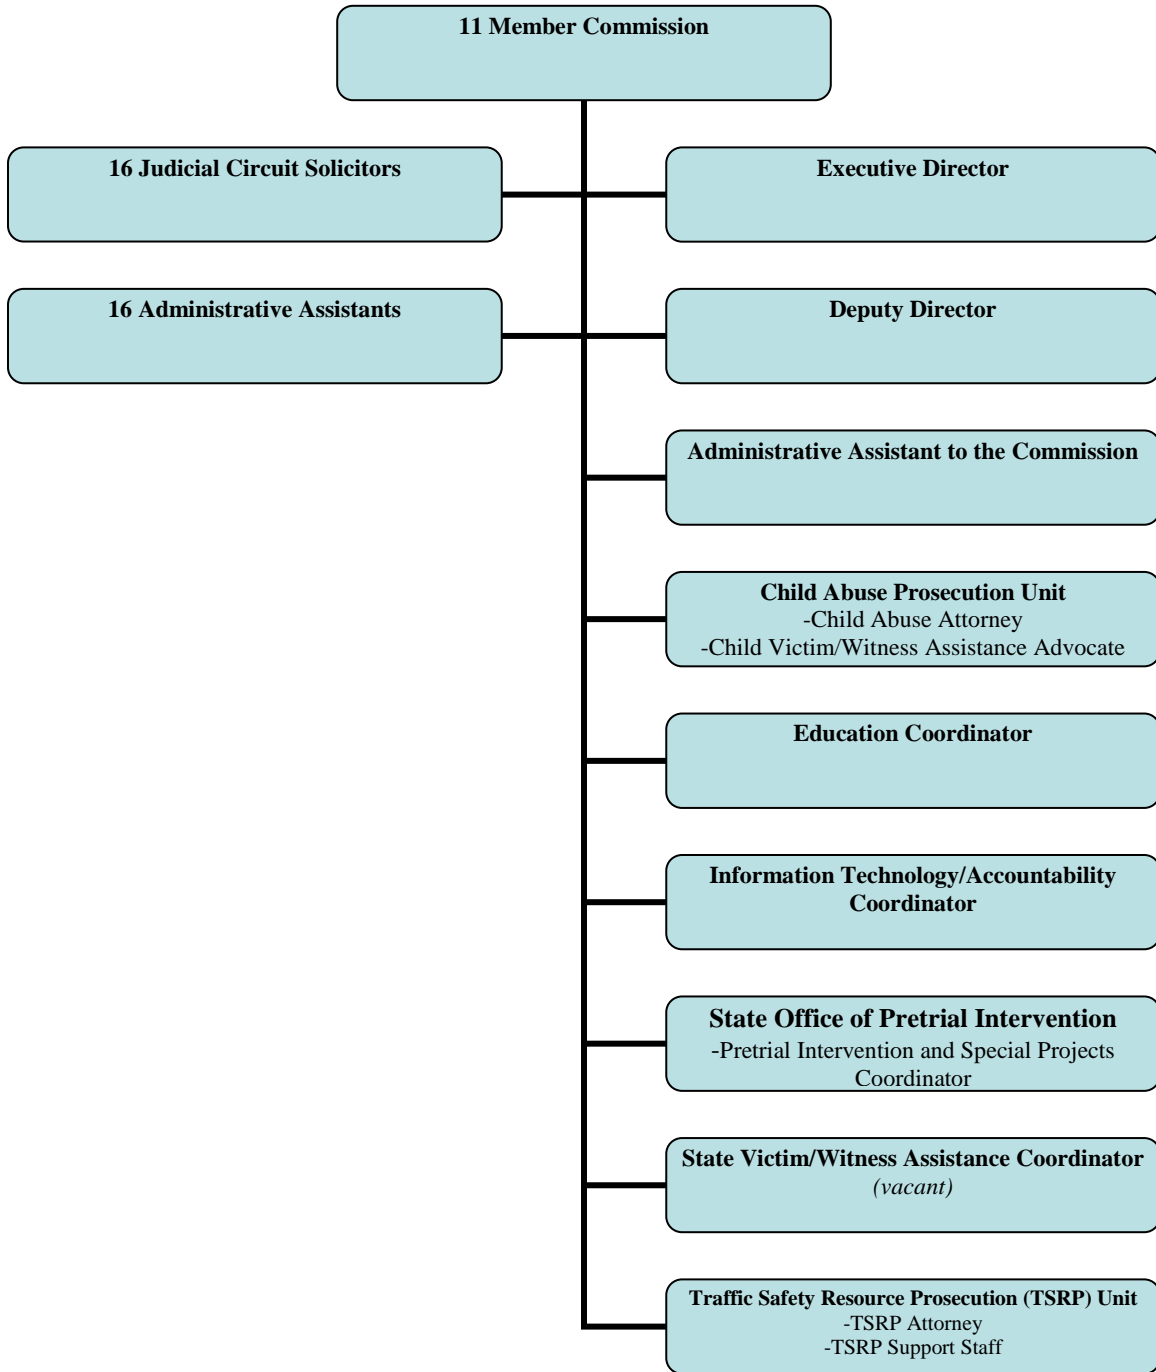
11 Member Commission

16 Judicial Circuit Solicitors

Executive Director

16 Administrative Assistants

Deputy Director

Administrative Assistant to the Commission

Child Abuse Prosecution Unit
-Child Abuse Attorney
-Child Victim/Witness Assistance Advocate

Education Coordinator

Information Technology/Accountability Coordinator

State Office of Pretrial Intervention
-Pretrial Intervention and Special Projects Coordinator

State Victim/Witness Assistance Coordinator
*(vacant)*

Traffic Safety Resource Prosecution (TSRP) Unit
-TSRP Attorney
-TSRP Support Staff